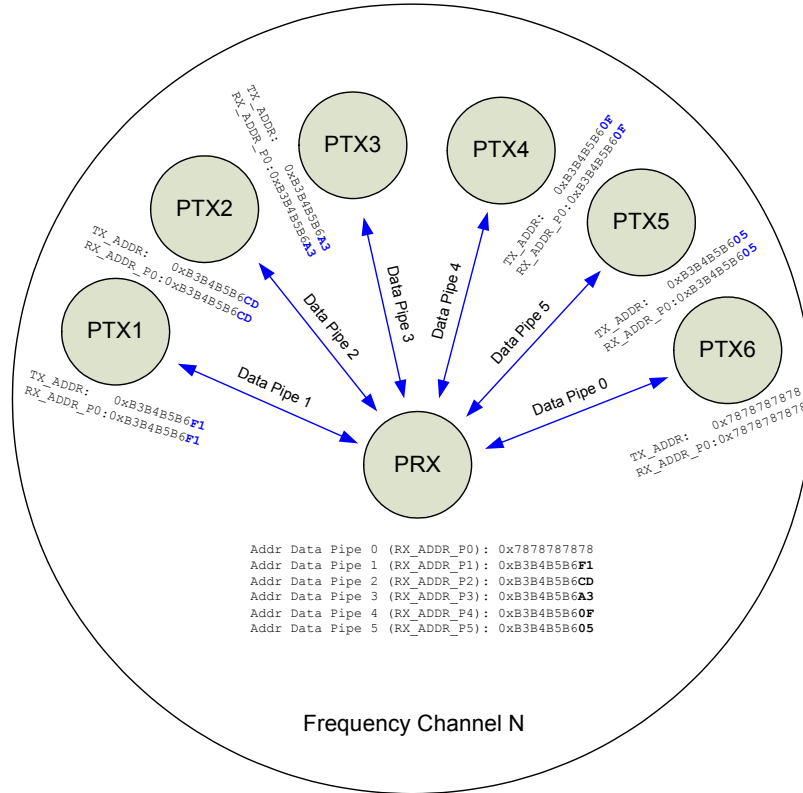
TX_ADDR: 0xB3B4B5B6A3
RX_ADDR_P0:0xB3B4B5B6A3

PTX3

PTX4

TX_ADDR: 0xB3B4B5B60F
RX_ADDR_P0:0xB3B4B5B60F

PTX2

TX_ADDR: 0xB3B4B5B6CD
RX_ADDR_P0:0xB3B4B5B6CD

PTX5

TX_ADDR: 0xB3B4B5B605
RX_ADDR_P0:0xB3B4B5B605

PTX1

PTX6

TX_ADDR: 0xB3B4B5B6F1
RX_ADDR_P0:0xB3B4B5B6F1

Data Pipe 2

Data Pipe 3

Data Pipe 4

Data Pipe 5

Data Pipe 1

Data Pipe 0

TX_ADDR: 0x7878787878
RX_ADDR_P0:0x78787878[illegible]

PRX

Addr Data Pipe 0 (RX_ADDR_P0): 0x7878787878
Addr Data Pipe 1 (RX_ADDR_P1): 0xB3B4B5B6F1
Addr Data Pipe 2 (RX_ADDR_P2): 0xB3B4B5B6CD
Addr Data Pipe 3 (RX_ADDR_P3): 0xB3B4B5B6A3
Addr Data Pipe 4 (RX_ADDR_P4): 0xB3B4B5B60F
Addr Data Pipe 5 (RX_ADDR_P5): 0xB3B4B5B605

Frequency Channel N